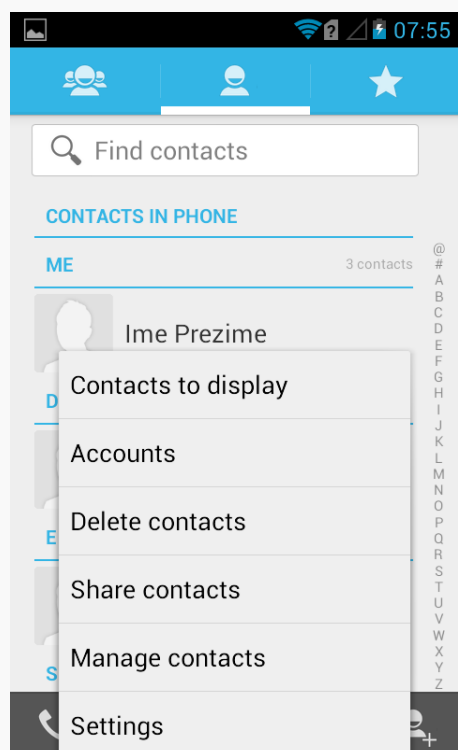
07:55

Find contacts

CONTACTS IN PHONE

ME

3 contacts

Ime Prezime

D

E

S

Contacts to display

Accounts

Delete contacts

Share contacts

Manage contacts

Settings

@
#
A
B
C
D
E
F
G
H
I
J
K
L
M
N
O
P
Q
R
S
T
U
V
W
X
Y
Z